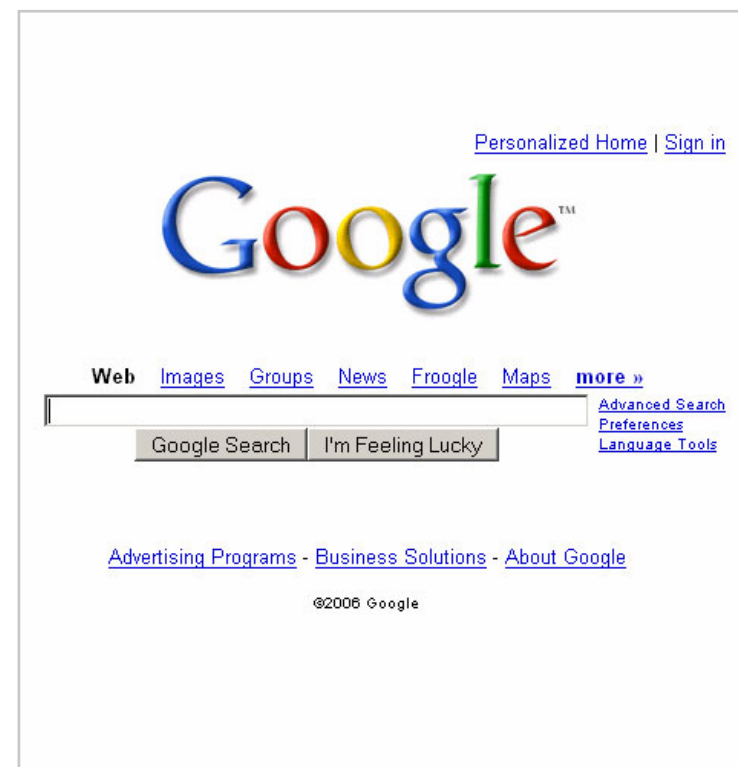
Personalized Home | Sign in

Google™

Web Images Groups News Froogle Maps more »

Advanced Search
Preferences
Language Tools

Google Search I'm Feeling Lucky

Advertising Programs - Business Solutions - About Google

©2006 Google